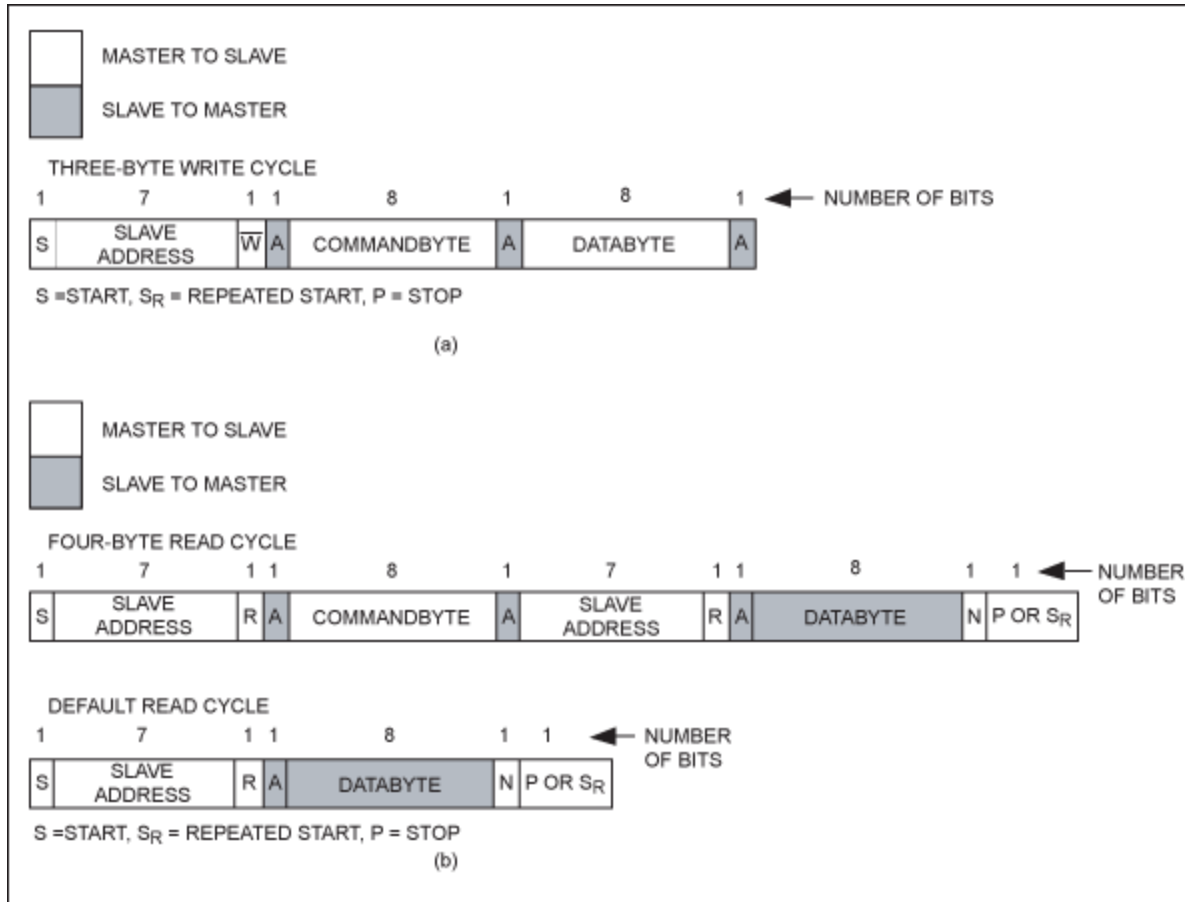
MASTER TO SLAVE

SLAVE TO MASTER

THREE-BYTE WRITE CYCLE

1 7 1 1 8 1 8 1 NUMBER OF BITS

| S | SLAVE ADDRESS | $\overline{W}$ | A | COMMANDBYTE | A | DATABYTE | A |
|---|---|---|---|---|---|---|---|

S =START, $S_R$ = REPEATED START, P = STOP

(a)

MASTER TO SLAVE

SLAVE TO MASTER

FOUR-BYTE READ CYCLE

1 7 1 1 8 1 7 1 1 8 1 1 NUMBER OF BITS

| S | SLAVE ADDRESS | R | A | COMMANDBYTE | A | SLAVE ADDRESS | R | A | DATABYTE | N | P OR $S_R$ |
|---|---|---|---|---|---|---|---|---|---|---|---|

DEFAULT READ CYCLE

1 7 1 1 8 1 1 NUMBER OF BITS

| S | SLAVE ADDRESS | R | A | DATABYTE | N | P OR $S_R$ |
|---|---|---|---|---|---|---|

S =START, $S_R$ = REPEATED START, P = STOP

(b)